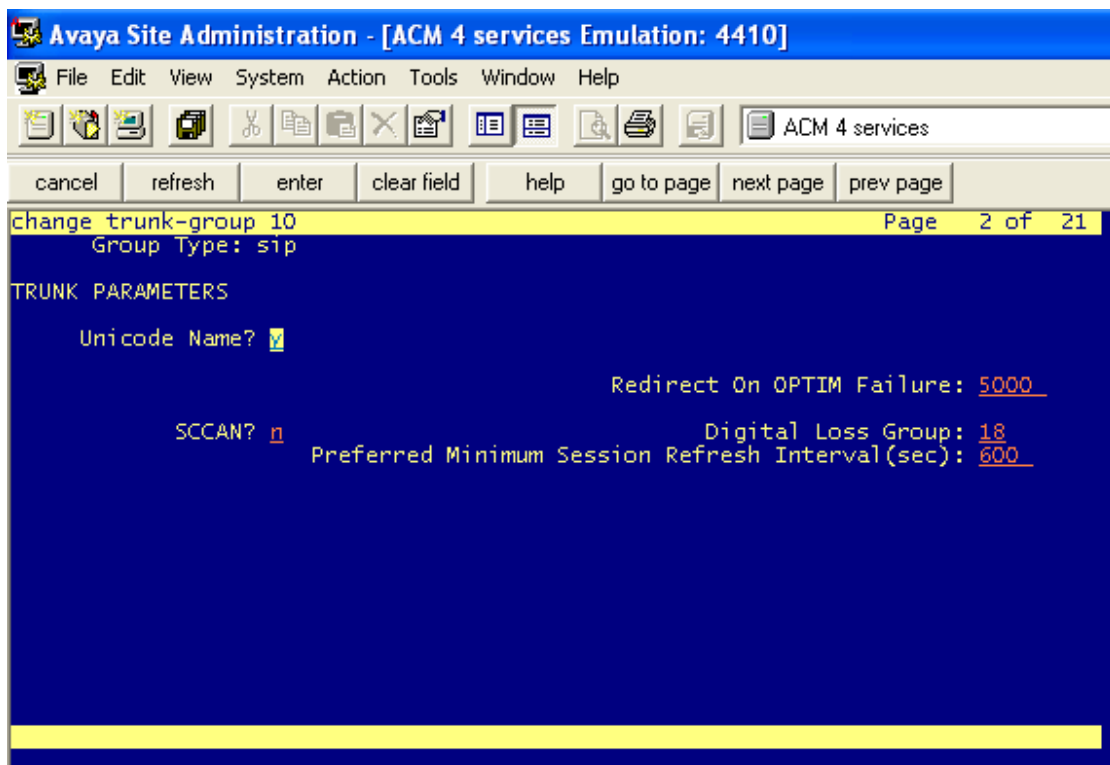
Avaya Site Administration - [ACM 4 services Emulation: 4410]

File Edit View System Action Tools Window Help

ACM 4 services

cancel refresh enter clear field help go to page next page prev page

change trunk-group 10 Page 2 of 21
Group Type: sip

TRUNK PARAMETERS

Unicode Name? y

Redirect On OPTIM Failure: 5000

SCCAN? n Digital Loss Group: 18
Preferred Minimum Session Refresh Interval(sec): 600